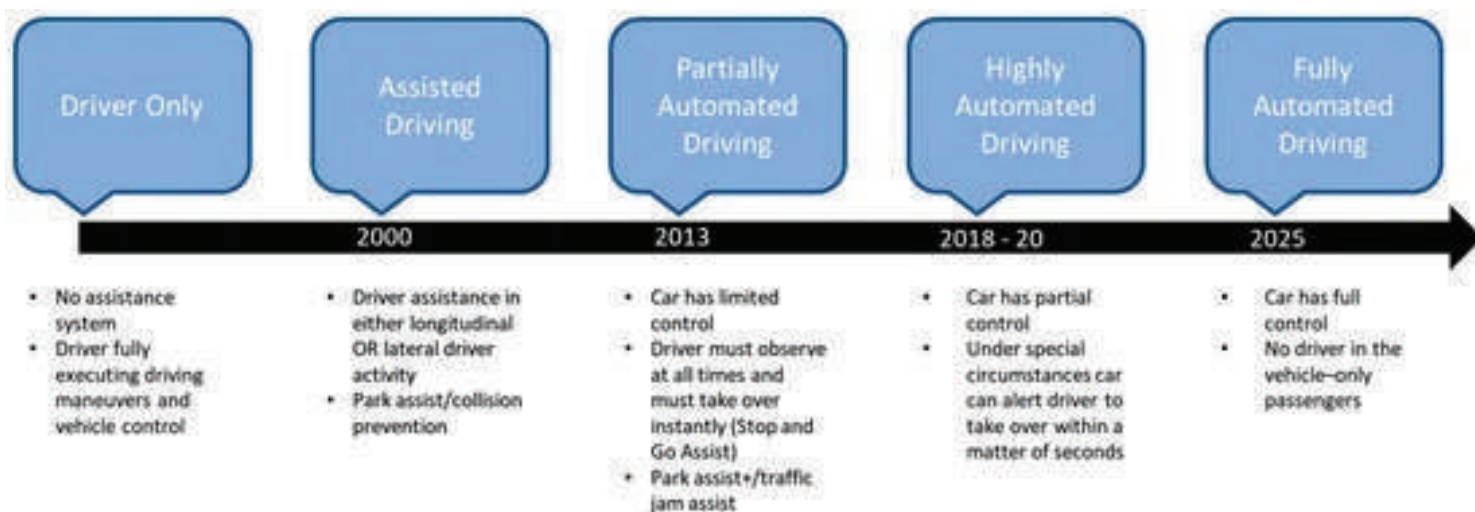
Driver Only

Assisted Driving

Partially Automated Driving

Highly Automated Driving

Fully Automated Driving

2000

2013

2018 - 20

2025

- No assistance system
- Driver fully executing driving maneuvers and vehicle control

- Driver assistance in either longitudinal OR lateral driver activity
- Park assist/collision prevention

- Car has limited control
- Driver must observe at all times and must take over instantly (Stop and Go Assist)
- Park assist+/traffic jam assist

- Car has partial control
- Under special circumstances car can alert driver to take over within a matter of seconds

- Car has full control
- No driver in the vehicle–only passengers